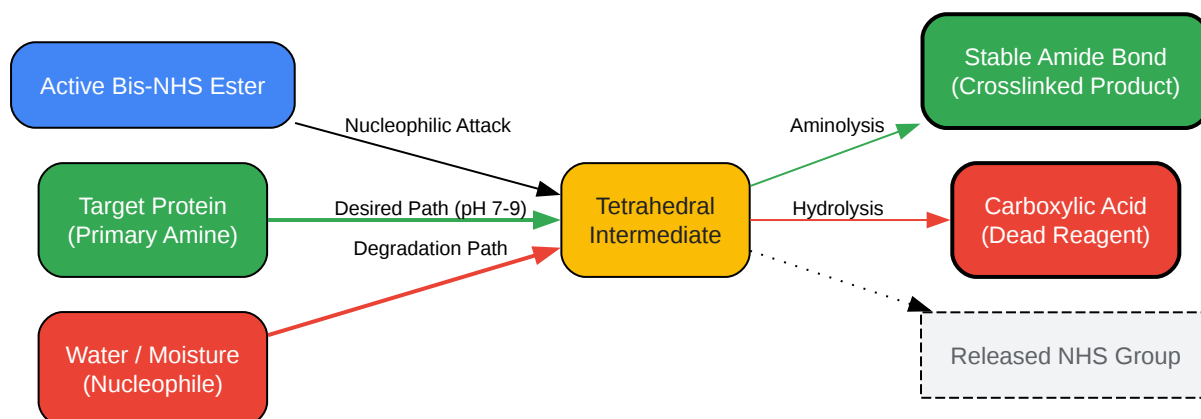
Active Bis-NHS Ester

Nucleophilic Attack

Target Protein
(Primary Amine)

Desired Path (pH 7-9)

Degradation Path

Water / Moisture
(Nucleophile)

Tetrahedral
Intermediate

Aminolysis

Hydrolysis

Stable Amide Bond
(Crosslinked Product)

Carboxylic Acid
(Dead Reagent)

Released NHS Group